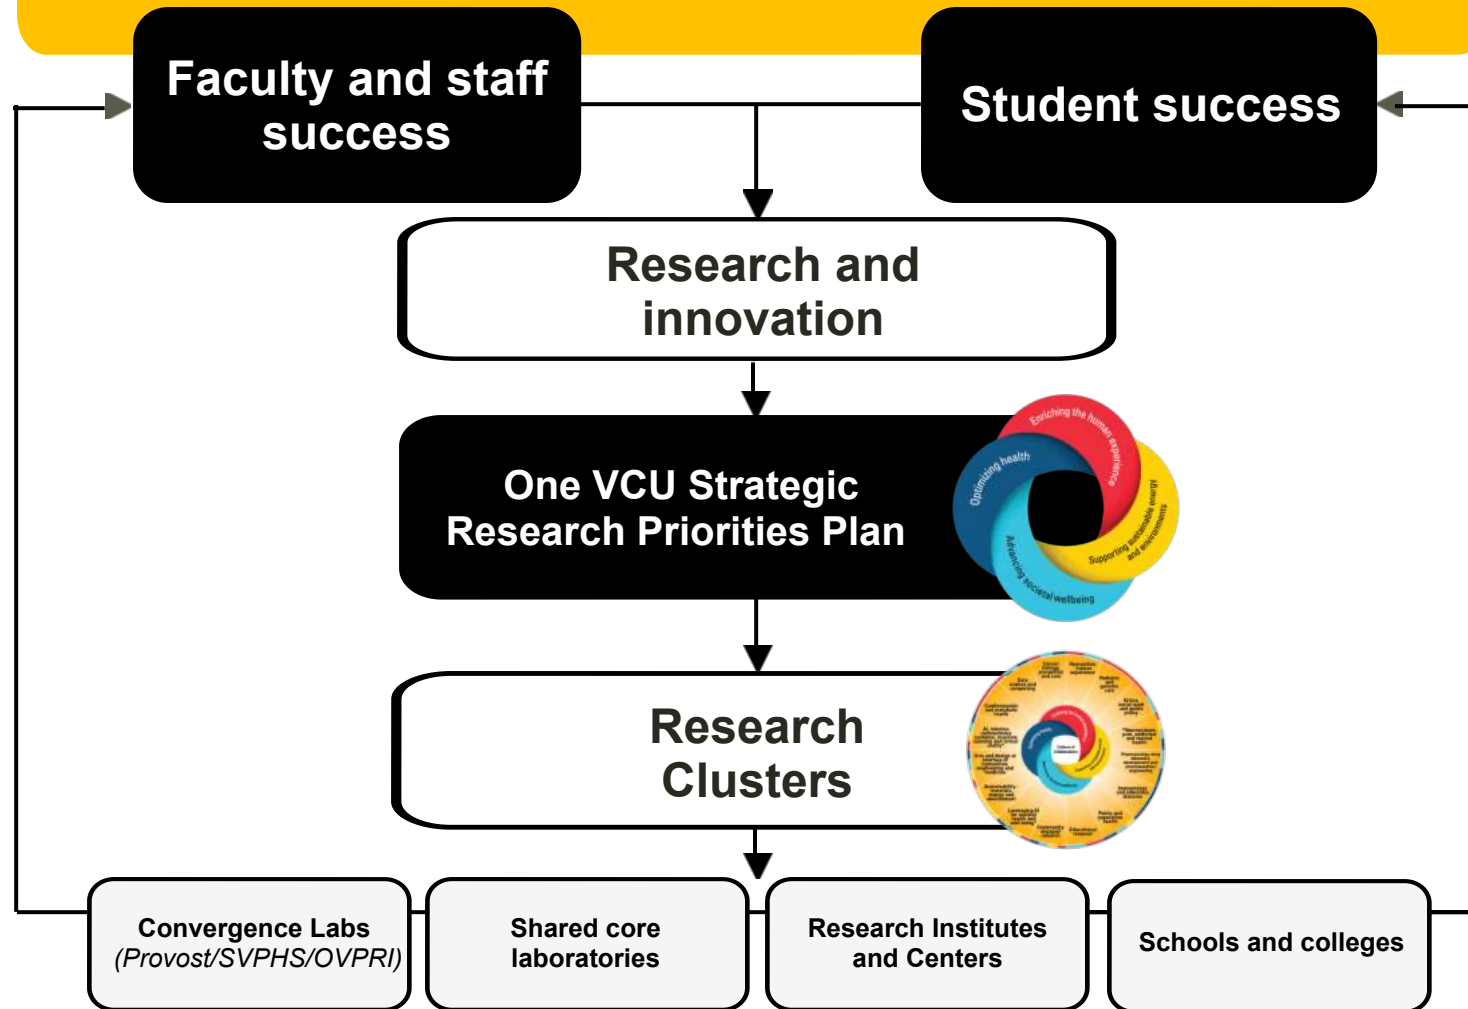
Faculty and staff success

Student success

Research and innovation

One VCU Strategic Research Priorities Plan

Enriching the human experience

Optimizing health

Supporting sustainable energy and environments

Advancing societal wellbeing

Research Clusters

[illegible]

Convergence Labs (Provost/SVPHS/OVPRI)

Shared core laboratories

Research Institutes and Centers

Schools and colleges